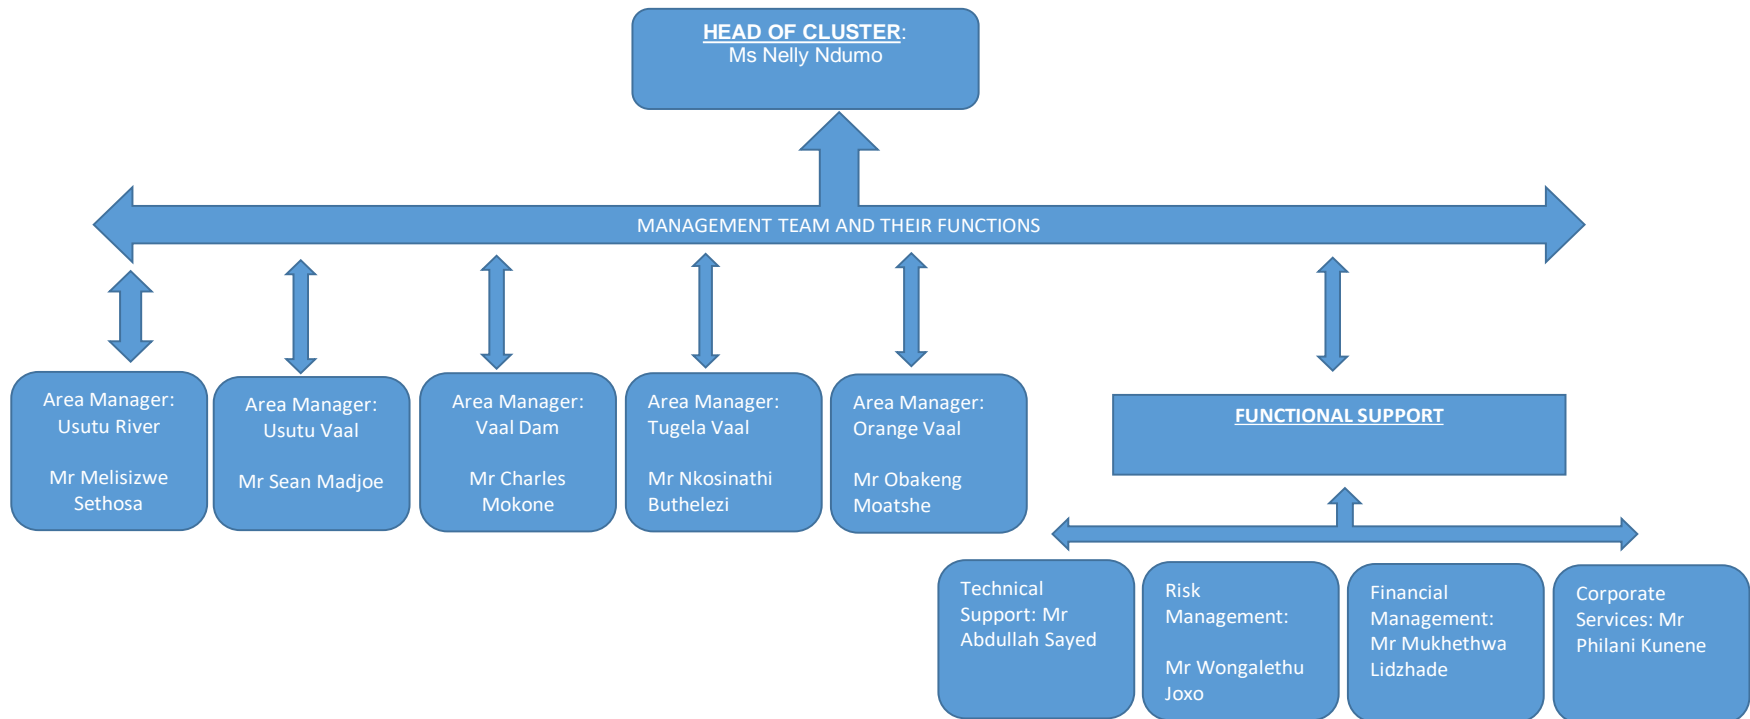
HEAD OF CLUSTER:
Ms Nelly Ndumo

MANAGEMENT TEAM AND THEIR FUNCTIONS

Area Manager:
Usutu River

Mr Melisizwe Sethosa

Area Manager:
Usutu Vaal

Mr Sean Madjoe

Area Manager:
Vaal Dam

Mr Charles Mokone

Area Manager:
Tugela Vaal

Mr Nkosinathi Buthelezi

Area Manager:
Orange Vaal

Mr Obakeng Moatshe

FUNCTIONAL SUPPORT

Technical Support: Mr Abdullah Sayed

Risk Management:

Mr Wongalethu Joxo

Financial Management: Mr Mukhethwa Lidzhade

Corporate Services: Mr Philani Kunene